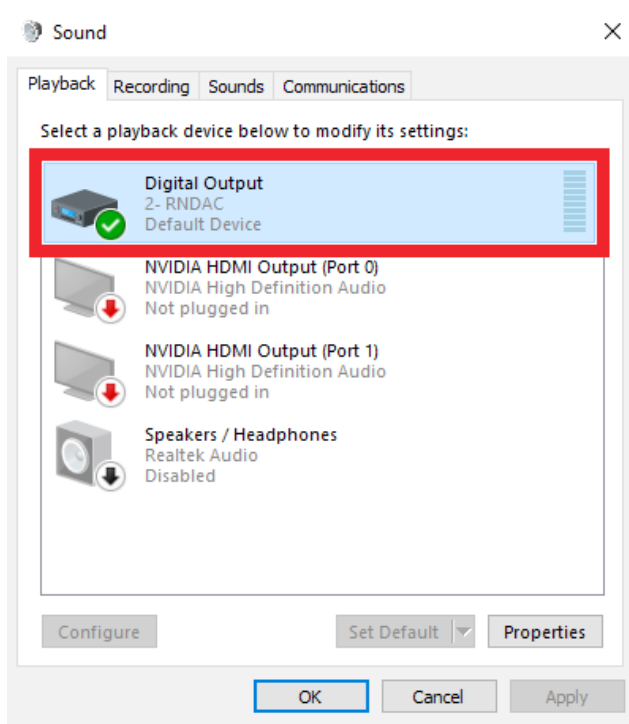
Sound

Playback Recording Sounds Communications

Select a playback device below to modify its settings:

Digital Output
2- RNDAC
Default Device

NVIDIA HDMI Output (Port 0)
NVIDIA High Definition Audio
Not plugged in

NVIDIA HDMI Output (Port 1)
NVIDIA High Definition Audio
Not plugged in

Speakers / Headphones
Realtek Audio
Disabled

Configure Set Default Properties

OK Cancel Apply